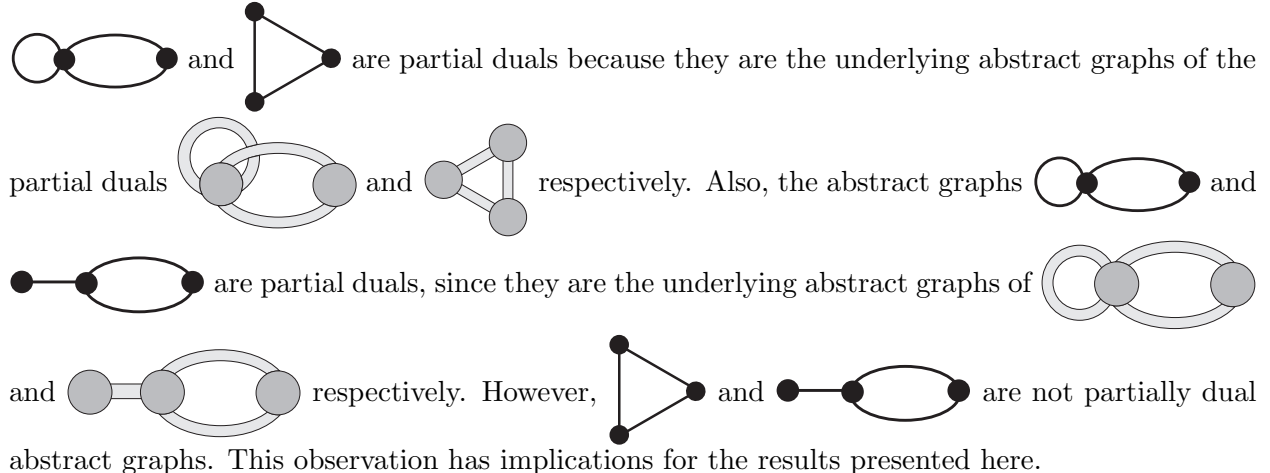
and are partial duals because they are the underlying abstract graphs of the partial duals and respectively. Also, the abstract graphs and are partial duals, since they are the underlying abstract graphs of and respectively. However, and are not partially dual abstract graphs. This observation has implications for the results presented here.